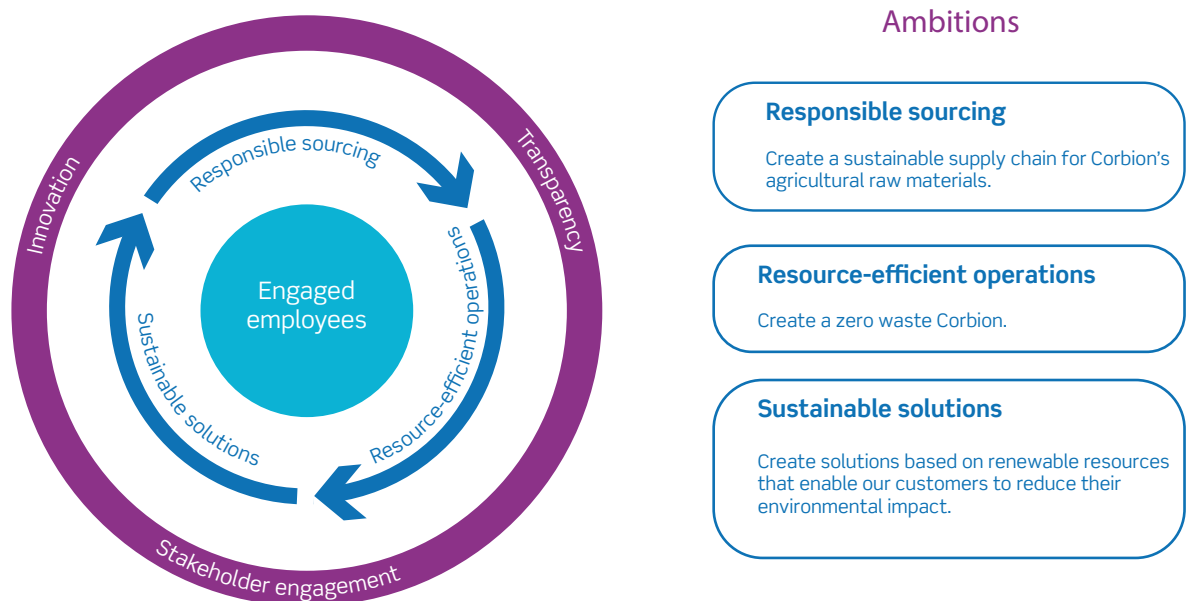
Innovation

Transparency

Stakeholder engagement

Responsible sourcing

Resource-efficient operations

Sustainable solutions

Engaged employees

Ambitions

Responsible sourcing

Create a sustainable supply chain for Corbion's agricultural raw materials.

Resource-efficient operations

Create a zero waste Corbion.

Sustainable solutions

Create solutions based on renewable resources that enable our customers to reduce their environmental impact.